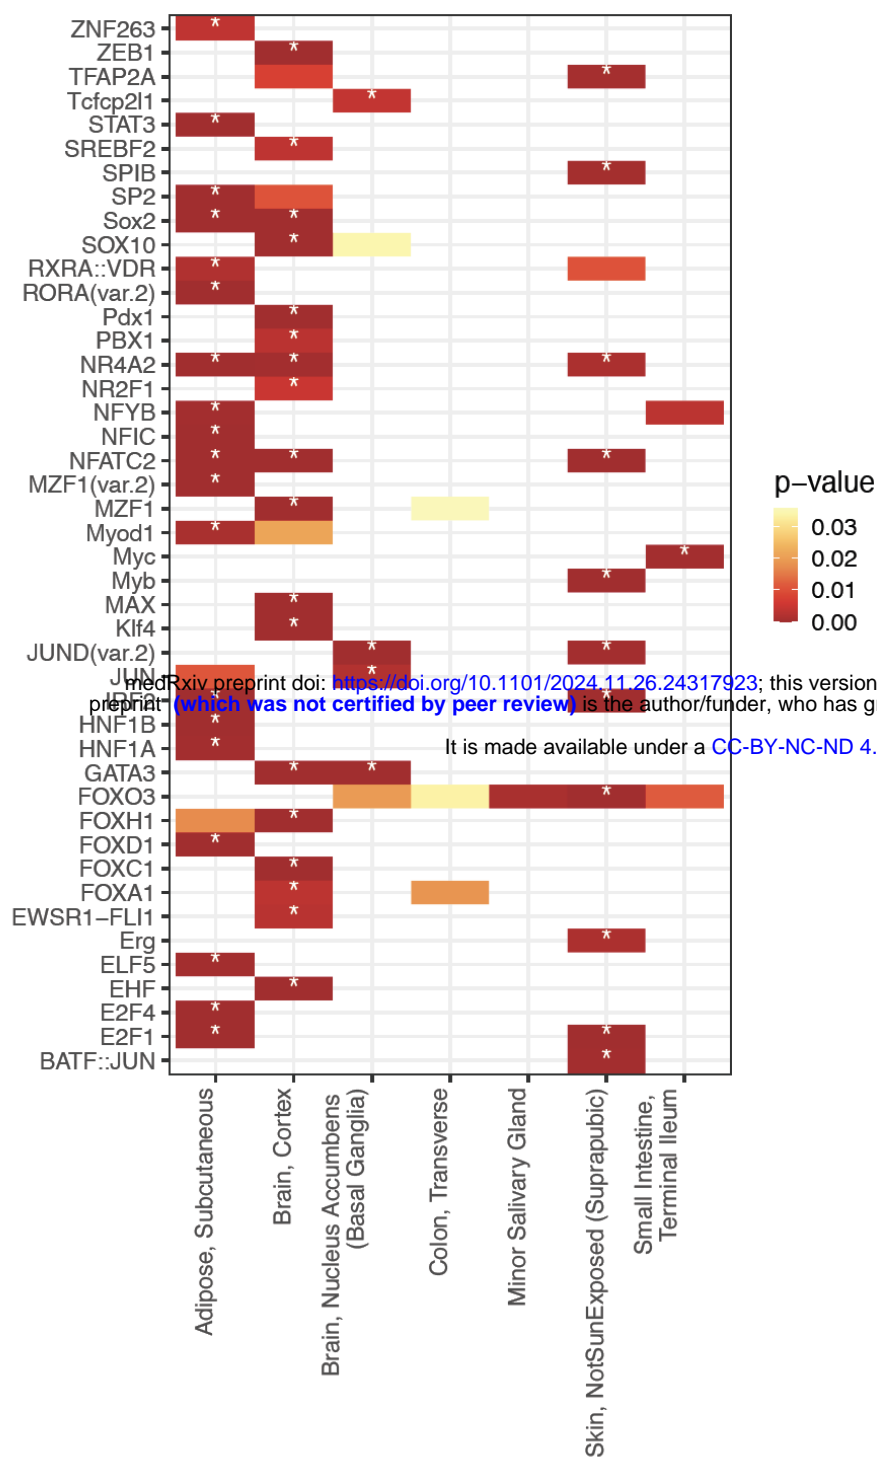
ZNF263
ZEB1
TFAP2A
Tcfcp2l1
STAT3
SREBF2
SPIB
SP2
Sox2
SOX10
RXRA::VDR
RORA(var.2)
Pdx1
PBX1
NR4A2
NR2F1
NFYB
NFIC
NFATC2
MZF1(var.2)
MZF1
Myod1
Myc
Myb
MAX
Klf4
JUND(var.2)
JUN
IRF2
HNF1B
HNF1A
GATA3
FOXO3
FOXH1
FOXD1
FOXC1
FOXA1
EWSR1−FLI1
Erg
ELF5
EHF
E2F4
E2F1
BATF::JUN

Adipose, Subcutaneous
Brain, Cortex
Brain, Nucleus Accumbens (Basal Ganglia)
Colon, Transverse
Minor Salivary Gland
Skin, NotSunExposed (Suprapubic)
Small Intestine, Terminal Ileum

p−value
0.03
0.02
0.01
0.00

medRxiv preprint doi: https://doi.org/10.1101/2024.11.26.24317923; this version
preprint (which was not certified by peer review) is the author/funder, who has g
It is made available under a CC-BY-NC-ND 4.